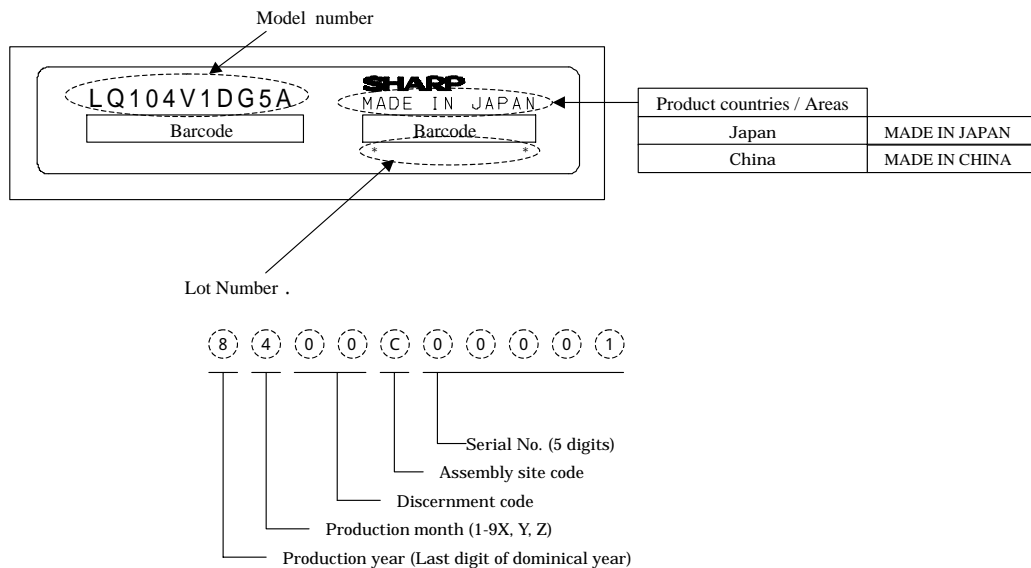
Model number

LQ104V1DG5A

SHARP

MADE IN JAPAN

Barcode

Barcode

\* \*

| Product countries / Areas | |
|---|---|
| Japan | MADE IN JAPAN |
| China | MADE IN CHINA |

Lot Number .

8 4 0 0 C 0 0 0 0 1

Serial No. (5 digits)

Assembly site code

Discernment code

Production month (1-9X, Y, Z)

Production year (Last digit of dominical year)